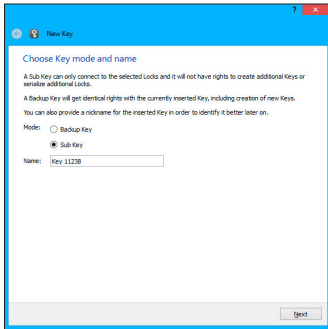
?

New Key

Choose Key mode and name

A Sub Key can only connect to the selected Locks and it will not have rights to create additional Keys or serialize additional Locks.

A Backup Key will get identical rights with the currently inserted Key, including creation of new Keys.

You can also provide a nickname for the inserted Key in order to identify it better later on.

Mode: Backup Key

Sub Key

Name: Key 11238

Next